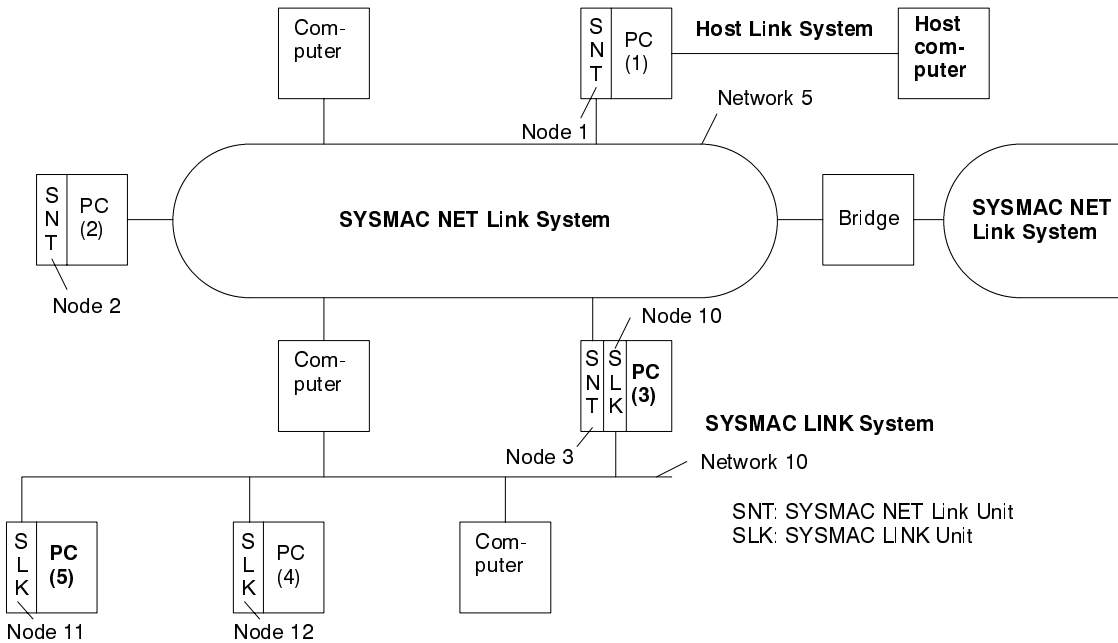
Computer

SNT

PC (1)

Host Link System

Host computer

Network 5

Node 1

SNT

PC (2)

SYSMAC NET Link System

Bridge

SYSMAC NET Link System

Node 2

Node 10

Computer

SNT

SLK

PC (3)

SYSMAC LINK System

Node 3

Network 10

SNT: SYSMAC NET Link Unit
SLK: SYSMAC LINK Unit

SLK

PC (5)

SLK

PC (4)

Computer

Node 11

Node 12